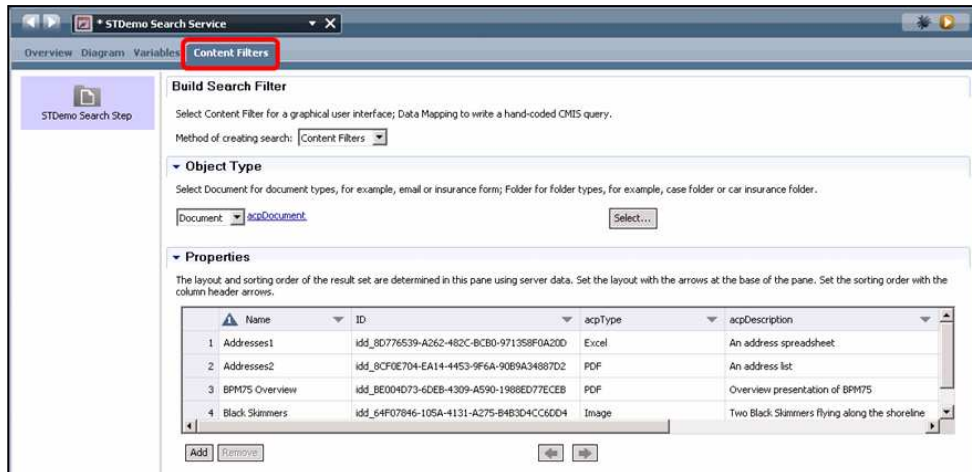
* STDemo Search Service

Overview Diagram Variables Content Filters

STDemo Search Step

Build Search Filter

Select Content Filter for a graphical user interface; Data Mapping to write a hand-coded CMIS query.

Method of creating search: Content Filters

Object Type

Select Document for document types, for example, email or insurance form; Folder for folder types, for example, case folder or car insurance folder.

Document acpDocument

Select...

Properties

The layout and sorting order of the result set are determined in this pane using server data. Set the layout with the arrows at the base of the pane. Set the sorting order with the column header arrows.

| | Name | ID | acpType | acpDescription |
|---|---|---|---|---|
| 1 | Addresses1 | idd_8D776539-A262-482C-BCB0-971358F0A20D | Excel | An address spreadsheet |
| 2 | Addresses2 | idd_8CF0E704-EA14-4453-9F6A-90B9A34887D2 | PDF | An address list |
| 3 | BPM75 Overview | idd_BE004D73-6DEB-4309-A590-1988ED77ECEB | PDF | Overview presentation of BPM75 |
| 4 | Black Skimmers | idd_64F07846-105A-4131-A275-B4B3D4CC6DD4 | Image | Two Black Skimmers flying along the shoreline |

Add Remove